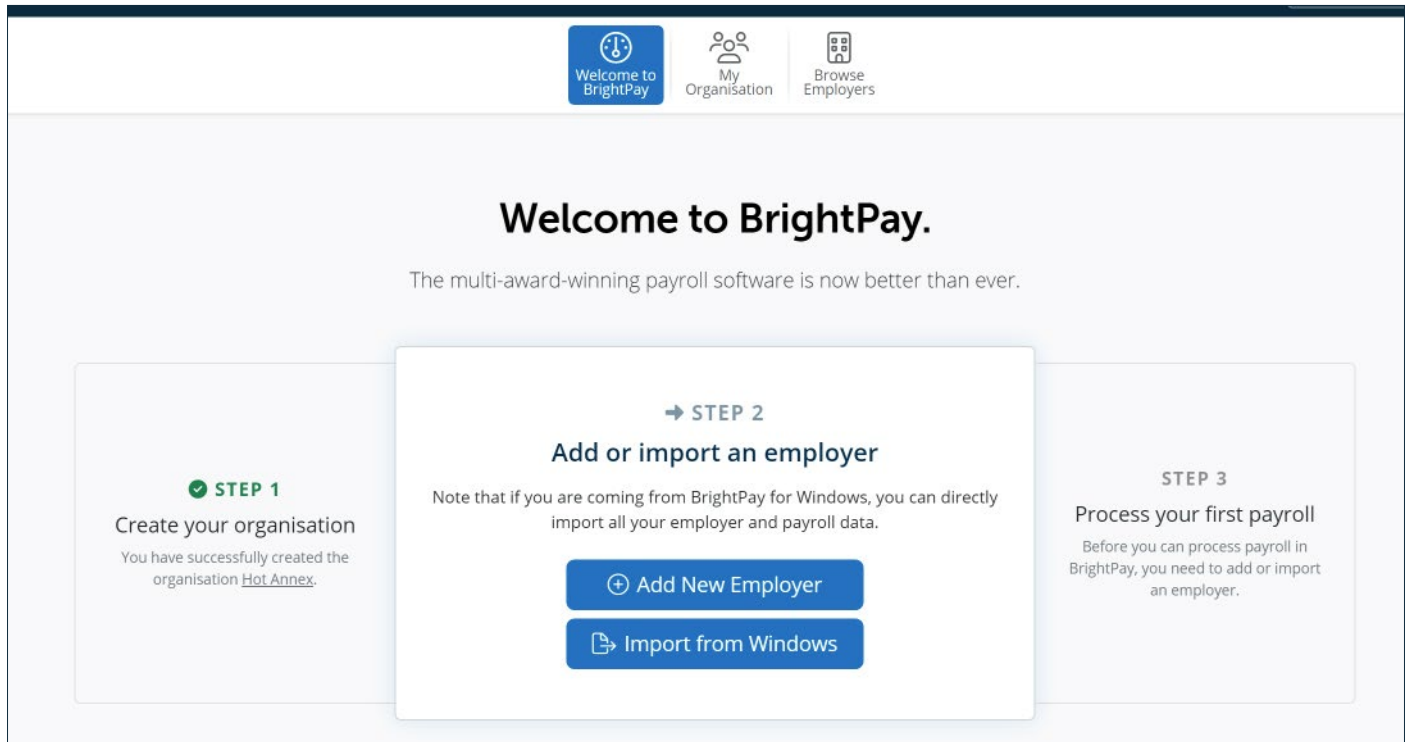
Welcome to BrightPay

My Organisation

Browse Employers

Welcome to BrightPay.

The multi-award-winning payroll software is now better than ever.

STEP 1

Create your organisation

You have successfully created the organisation Hot Annex.

STEP 2

Add or import an employer

Note that if you are coming from BrightPay for Windows, you can directly import all your employer and payroll data.

Add New Employer

Import from Windows

STEP 3

Process your first payroll

Before you can process payroll in BrightPay, you need to add or import an employer.